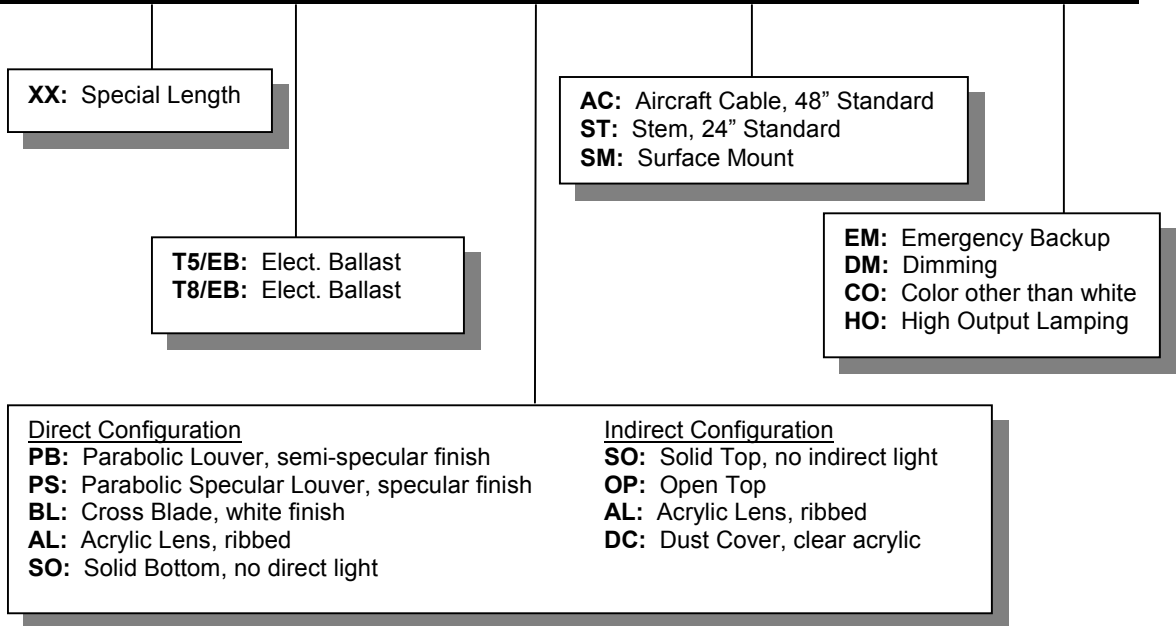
**XX:** Special Length

**AC:** Aircraft Cable, 48" Standard
**ST:** Stem, 24" Standard
**SM:** Surface Mount

**T5/EB:** Elect. Ballast
**T8/EB:** Elect. Ballast

**EM:** Emergency Backup
**DM:** Dimming
**CO:** Color other than white
**HO:** High Output Lamping

Direct Configuration
**PB:** Parabolic Louver, semi-specular finish
**PS:** Parabolic Specular Louver, specular finish
**BL:** Cross Blade, white finish
**AL:** Acrylic Lens, ribbed
**SO:** Solid Bottom, no direct light

Indirect Configuration
**SO:** Solid Top, no indirect light
**OP:** Open Top
**AL:** Acrylic Lens, ribbed
**DC:** Dust Cover, clear acrylic